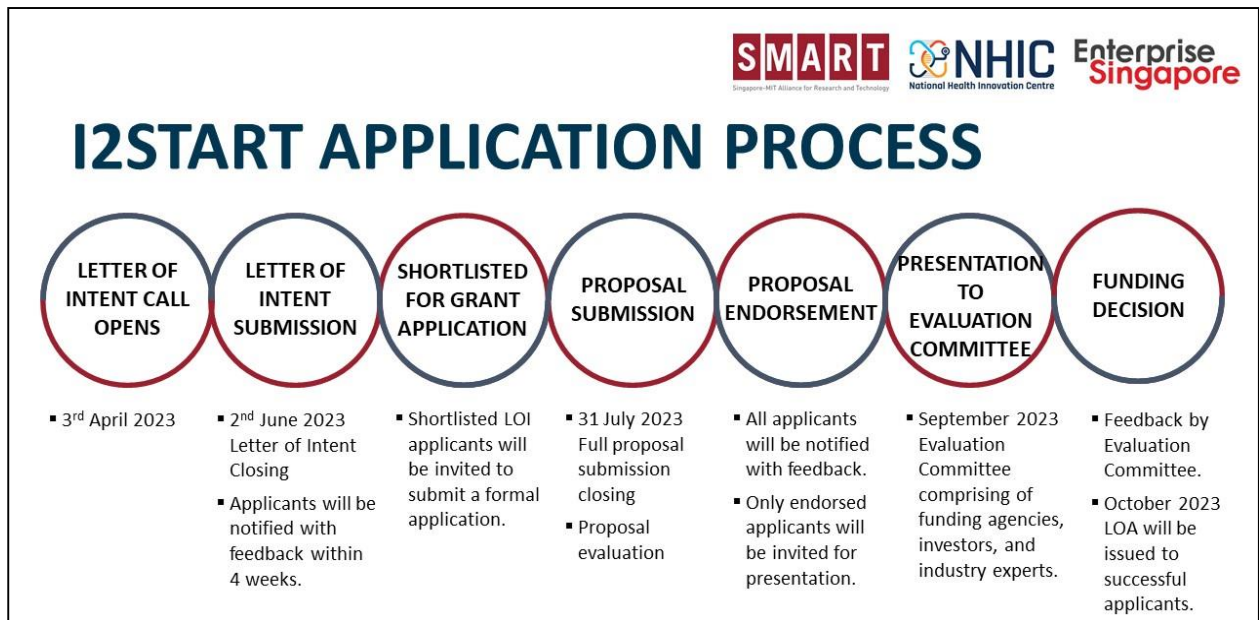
SMART
Singapore-MIT Alliance for Research and Technology

NHIC
National Health Innovation Centre

Enterprise Singapore

I2START APPLICATION PROCESS

LETTER OF INTENT CALL OPENS

LETTER OF INTENT SUBMISSION

SHORTLISTED FOR GRANT APPLICATION

PROPOSAL SUBMISSION

PROPOSAL ENDORSEMENT

PRESENTATION TO EVALUATION COMMITTEE

FUNDING DECISION

▪ 3$^{rd}$ April 2023

▪ 2$^{nd}$ June 2023 Letter of Intent Closing
▪ Applicants will be notified with feedback within 4 weeks.

▪ Shortlisted LOI applicants will be invited to submit a formal application.

▪ 31 July 2023 Full proposal submission closing
▪ Proposal evaluation

▪ All applicants will be notified with feedback.
▪ Only endorsed applicants will be invited for presentation.

▪ September 2023 Evaluation Committee comprising of funding agencies, investors, and industry experts.

▪ Feedback by Evaluation Committee.
▪ October 2023 LOA will be issued to successful applicants.